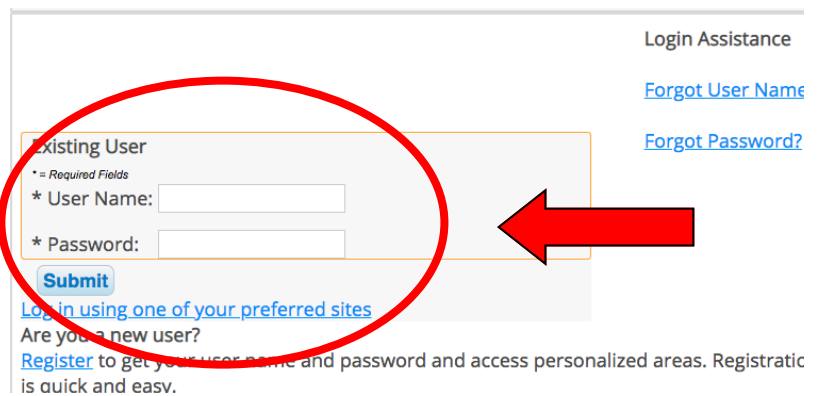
Login Assistance

Forgot User Name

Forgot Password?

Existing User

* = Required Fields

* User Name:

* Password:

Submit

Log in using one of your preferred sites

Are you a new user?

Register to get your user name and password and access personalized areas. Registratio is quick and easy.